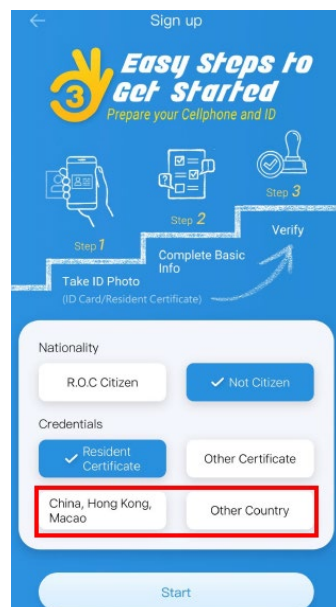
Sign up

3 Easy Steps to Get Started
Prepare your Cellphone and ID

Step 1
Take ID Photo
(ID Card/Resident Certificate)

Step 2
Complete Basic Info

Step 3
Verify

Nationality

R.O.C Citizen

Not Citizen

Credentials

Resident Certificate

Other Certificate

China, Hong Kong, Macao

Other Country

Start